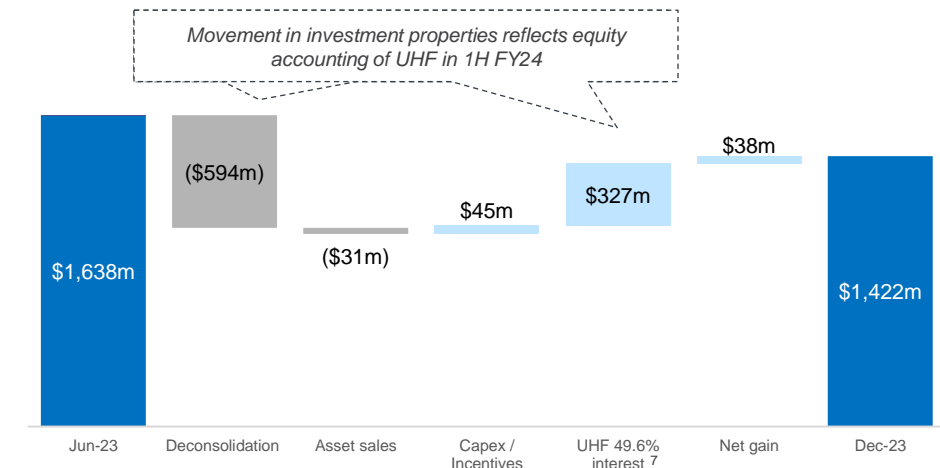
Movement in investment properties reflects equity accounting of UHF in 1H FY24

$1,638m

($594m)

($31m)

$45m

$327m

$38m

$1,422m

Jun-23

Deconsolidation

Asset sales

Capex / Incentives

UHF 49.6% interest $^{7}$

Net gain

Dec-23